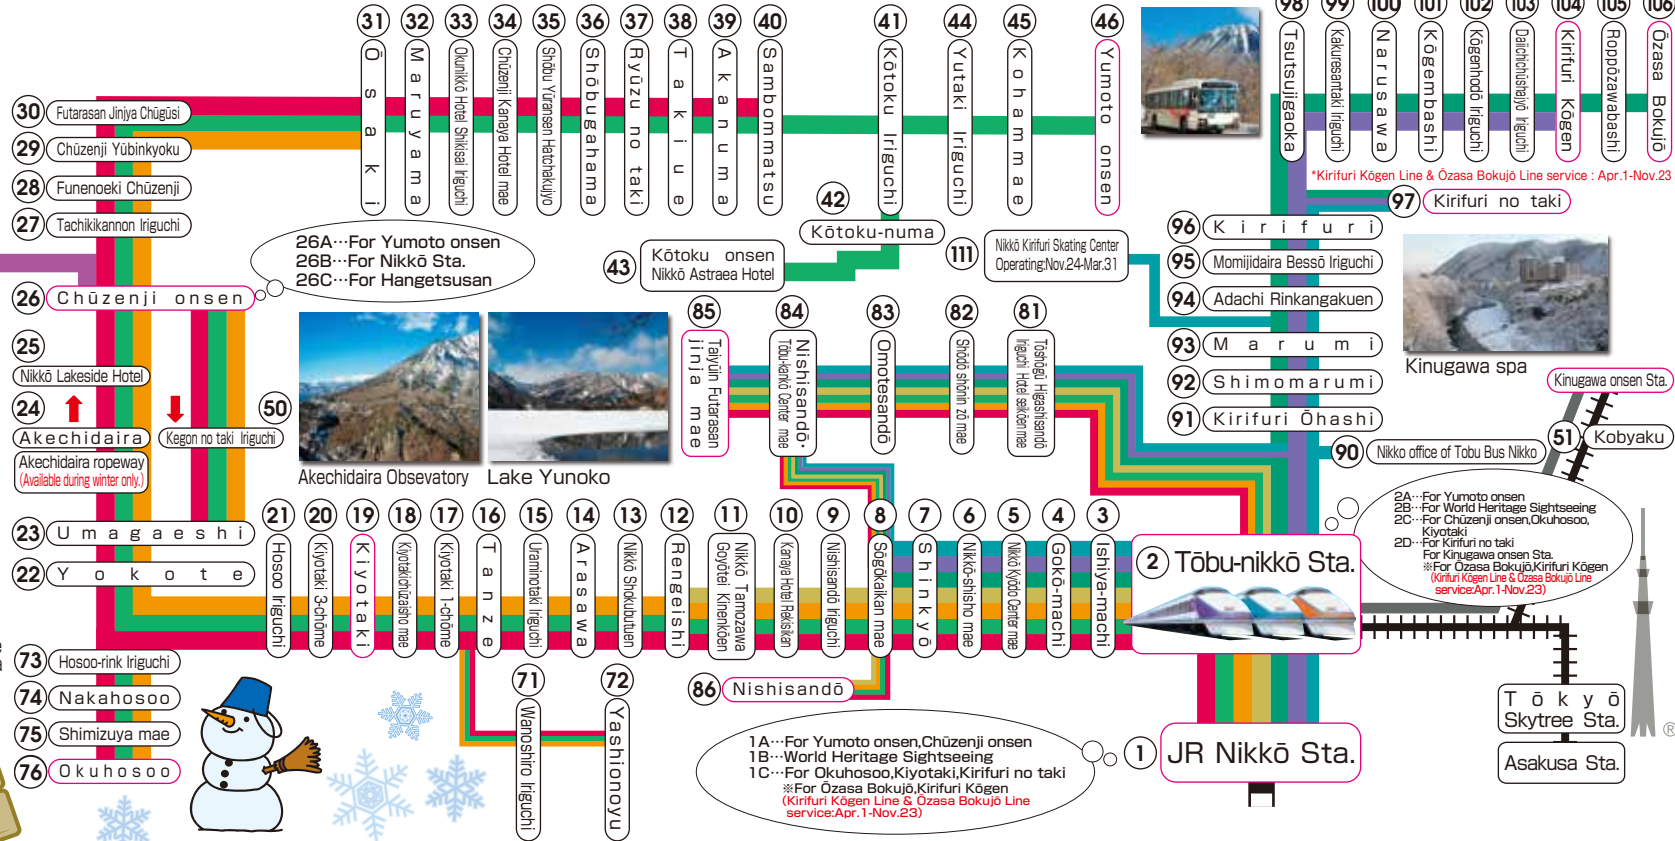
31 Ōsaki
32 Maruyama
33 Okunikkō Hotel Shikisai Iriguchi
34 Chūzenji Kanaya Hotel mae
35 Shōbu Yūransen Hatchakujyo
36 Shōbugahama
37 Ryūzu no taki
38 Takiue
39 Akanuma
40 Sambommatsu
41 Kōtoku Iriguchi
44 Yutaki Iriguchi
45 Kohamma e
46 Yumoto onsen
98 Tsutsujigaoka
99 Kakuresantaki Iriguchi
100 Narusawa
101 Kōgembashi
102 Kōgenhodō Iriguchi
103 Daiichichūshajyō Iriguchi
104 Kirifuri Kōgen
105 Roppōzawabashi
106 Ōzasa Bokujō

*Kirifuri Kōgen Line & Ōzasa Bokujō Line service : Apr.1-Nov.23

30 Futarasan Jinjya Chūgūsi
29 Chūzenji Yūbinkyoku
28 Funenoeki Chūzenji
27 Tachikikannon Iriguchi

26A…For Yumoto onsen
26B…For Nikkō Sta.
26C…For Hangetsusan

42 Kōtoku-numa
43 Kōtoku onsen Nikkō Astraea Hotel
111 Nikkō Kirifuri Skating Center Operating:Nov.24-Mar.31
97 Kirifuri no taki
96 Kirifuri
95 Momijidaira Bessō Iriguchi
94 Adachi Rinkangakuen
93 Marumi
92 Shimomarumi
91 Kirifuri Ōhashi
Kinugawa spa
Kinugawa onsen Sta.
51 Kobyaku
90 Nikko office of Tobu Bus Nikko

26 Chūzenji onsen
25 Nikkō Lakeside Hotel
24 Akechidaira
Akechidaira ropeway (Available during winter only.)
Kegon no taki Iriguchi
50
Akechidaira Observatory
Lake Yunoko

85 Taiyūin Futarasan jinja mae
84 Nishisandō Tōbu Nikkō Center mae
83 Omotesandō
82 Shōdō shōnin zō mae
81 Tōshōgū Higashisandō Iriguchi Hotel seikōen mae

2A…For Yumoto onsen
2B…For World Heritage Sightseeing
2C…For Chūzenji onsen,Okuhosoo, Kiyotaki
2D…For Kirifuri no taki For Kinugawa onsen Sta.
※For Ōzasa Bokujō,Kirifuri Kōgen (Kirifuri Kōgen Line & Ōzasa Bokujō Line service:Apr.1-Nov.23)

23 Umagaeshi
22 Yokote
21 Hosoo Iriguchi
20 Kiyotaki 3-chōme
19 Kiyotaki
18 Kiyotakichūzaisho mae
17 Kiyotaki 1-chōme
16 Tanze
15 Uraminotaki Iriguchi
14 Arasawa
13 Nikkō Shokubutuen
12 Rengeishi
11 Nikkō Tamozawa Goyōtei Kinenkōen
10 Kanaya Hotel Rekishikan
9 Nishisandō Iriguchi
8 Sōgōkaikan mae
7 Shinkyō
6 Nikkō-shisho mae
5 Nikkō Kyōdo Center mae
4 Gokō-machi
3 Ishiya-machi
2 Tōbu-nikkō Sta.

73 Hosoo-rink Iriguchi
74 Nakahosoo
75 Shimizuya mae
76 Okuhosoo
71 Wanoshiro Iriguchi
72 Yashionoyu
86 Nishisandō

1A…For Yumoto onsen,Chūzenji onsen
1B…World Heritage Sightseeing
1C…For Okuhosoo,Kiyotaki,Kirifuri no taki
※For Ōzasa Bokujō,Kirifuri Kōgen (Kirifuri Kōgen Line & Ōzasa Bokujō Line service:Apr.1-Nov.23)

1 JR Nikkō Sta.
Tōkyō Skytree Sta.
Asakusa Sta.
®